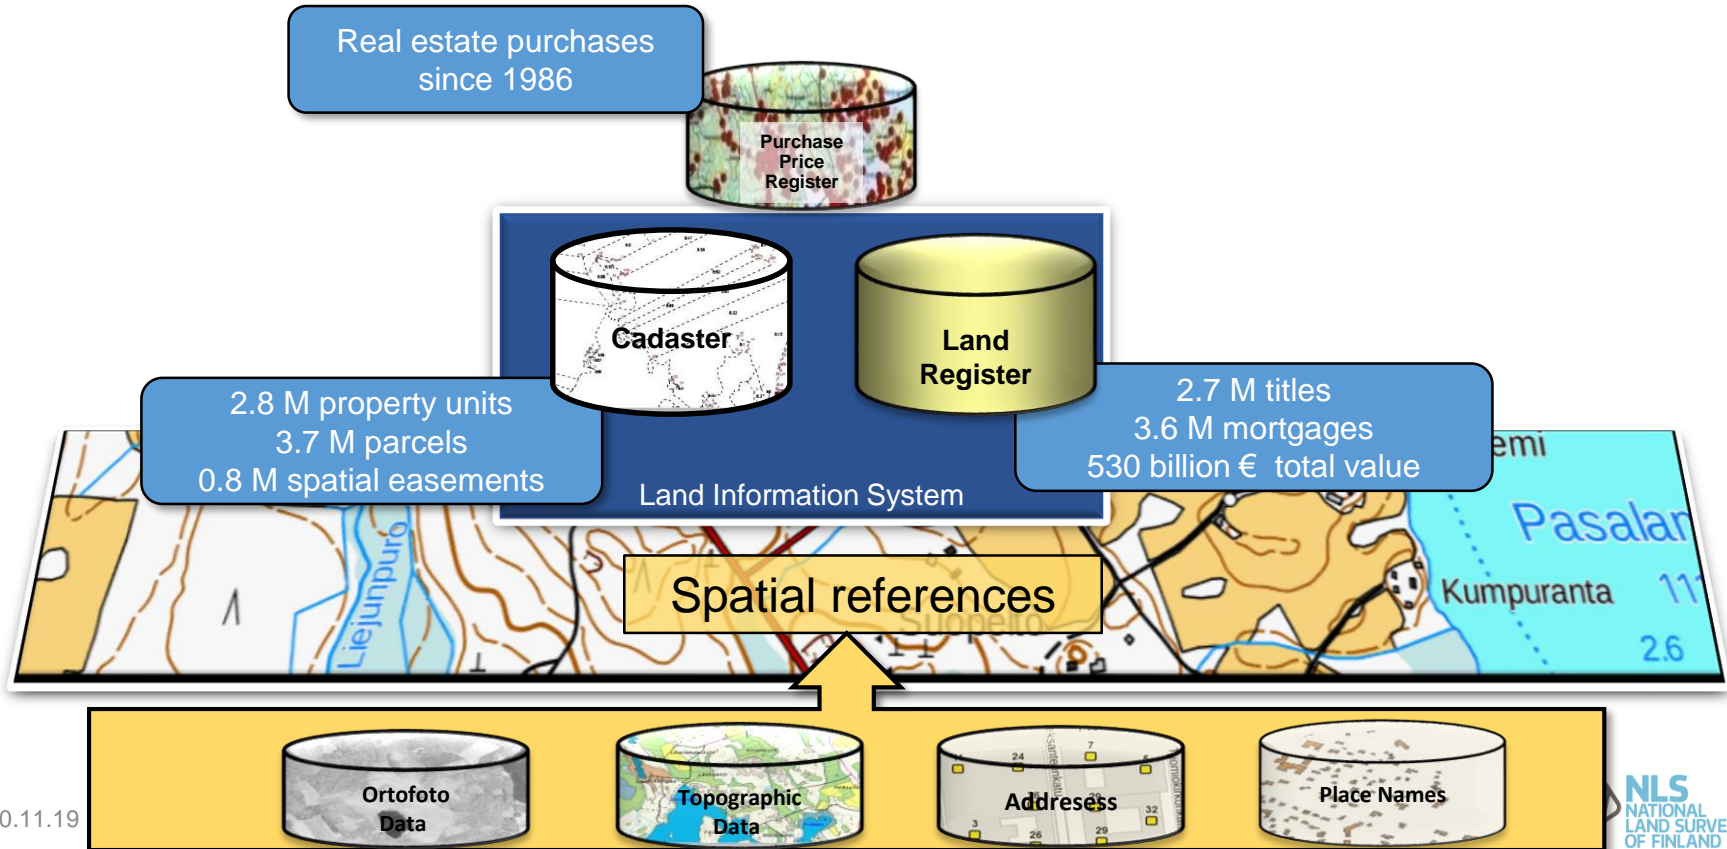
Real estate purchases since 1986

Purchase Price Register

Cadaster

Land Register

2.8 M property units
3.7 M parcels
0.8 M spatial easements

2.7 M titles
3.6 M mortgages
530 billion € total value

Land Information System

emi

Pasalan

Kumpuranta

Liejunpuro

Suopelto

2.6

Spatial references

Ortofoto Data

Topographic Data

Addresess

Place Names

0.11.19

NLS
NATIONAL
LAND SURVE
OF FINLAND